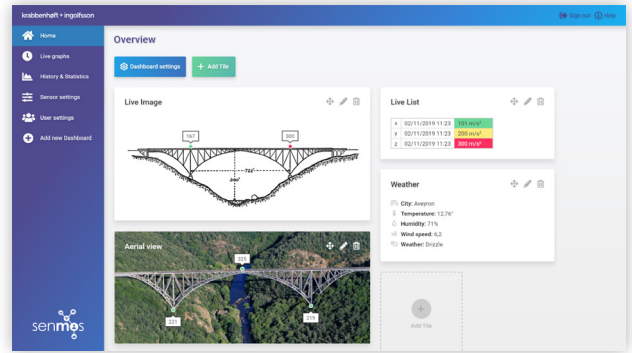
krabbenhøft + ingolfsson

Sign out Help

Home
Live graphs
History & Statistics
Sensor settings
User settings
Add new Dashboard

senmos

Overview

Dashboard settings
Add Tile

Live Image

167
300

Live List

| x | 02/11/2019 11:23 | 101 m/s² |
|---|---|---|
| y | 02/11/2019 11:23 | 200 m/s² |
| z | 02/11/2019 11:23 | 300 m/s² |

Weather

City: Aveyron
Temperature: 12,76°
Humidity: 71%
Wind speed: 6,2
Weather: Drizzle

Aerial view

325
221
219

Add Tile